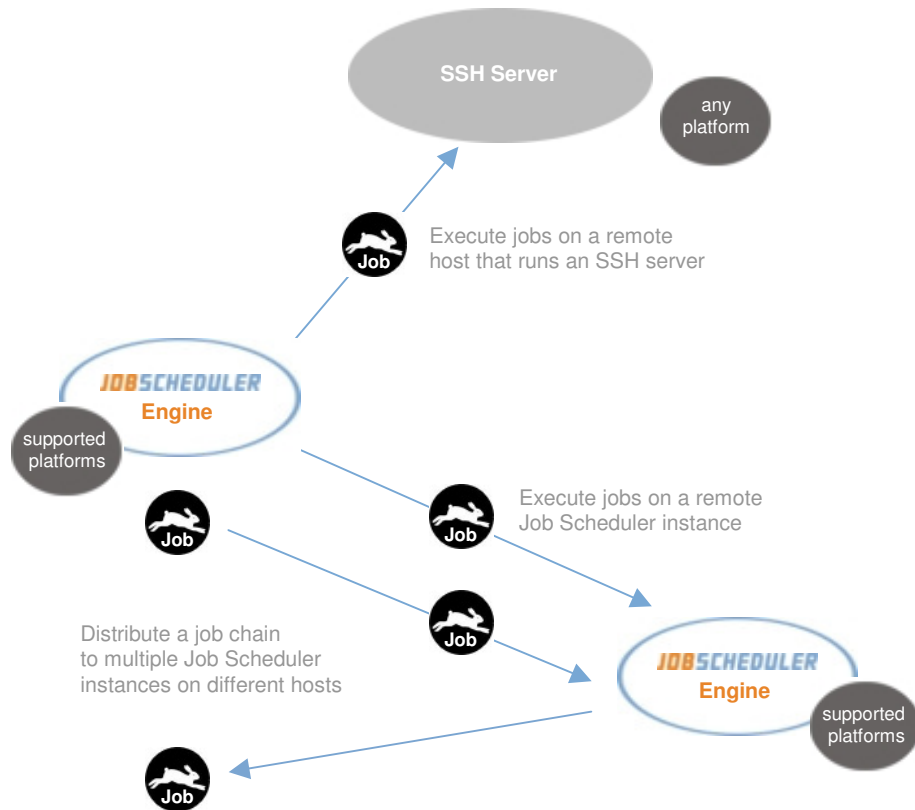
SSH Server

any platform

Job

Execute jobs on a remote host that runs an SSH server

JOBSCHEDULER
Engine

supported platforms

Job

Job

Execute jobs on a remote Job Scheduler instance

Job

Distribute a job chain to multiple Job Scheduler instances on different hosts

JOBSCHEDULER
Engine

supported platforms

Job